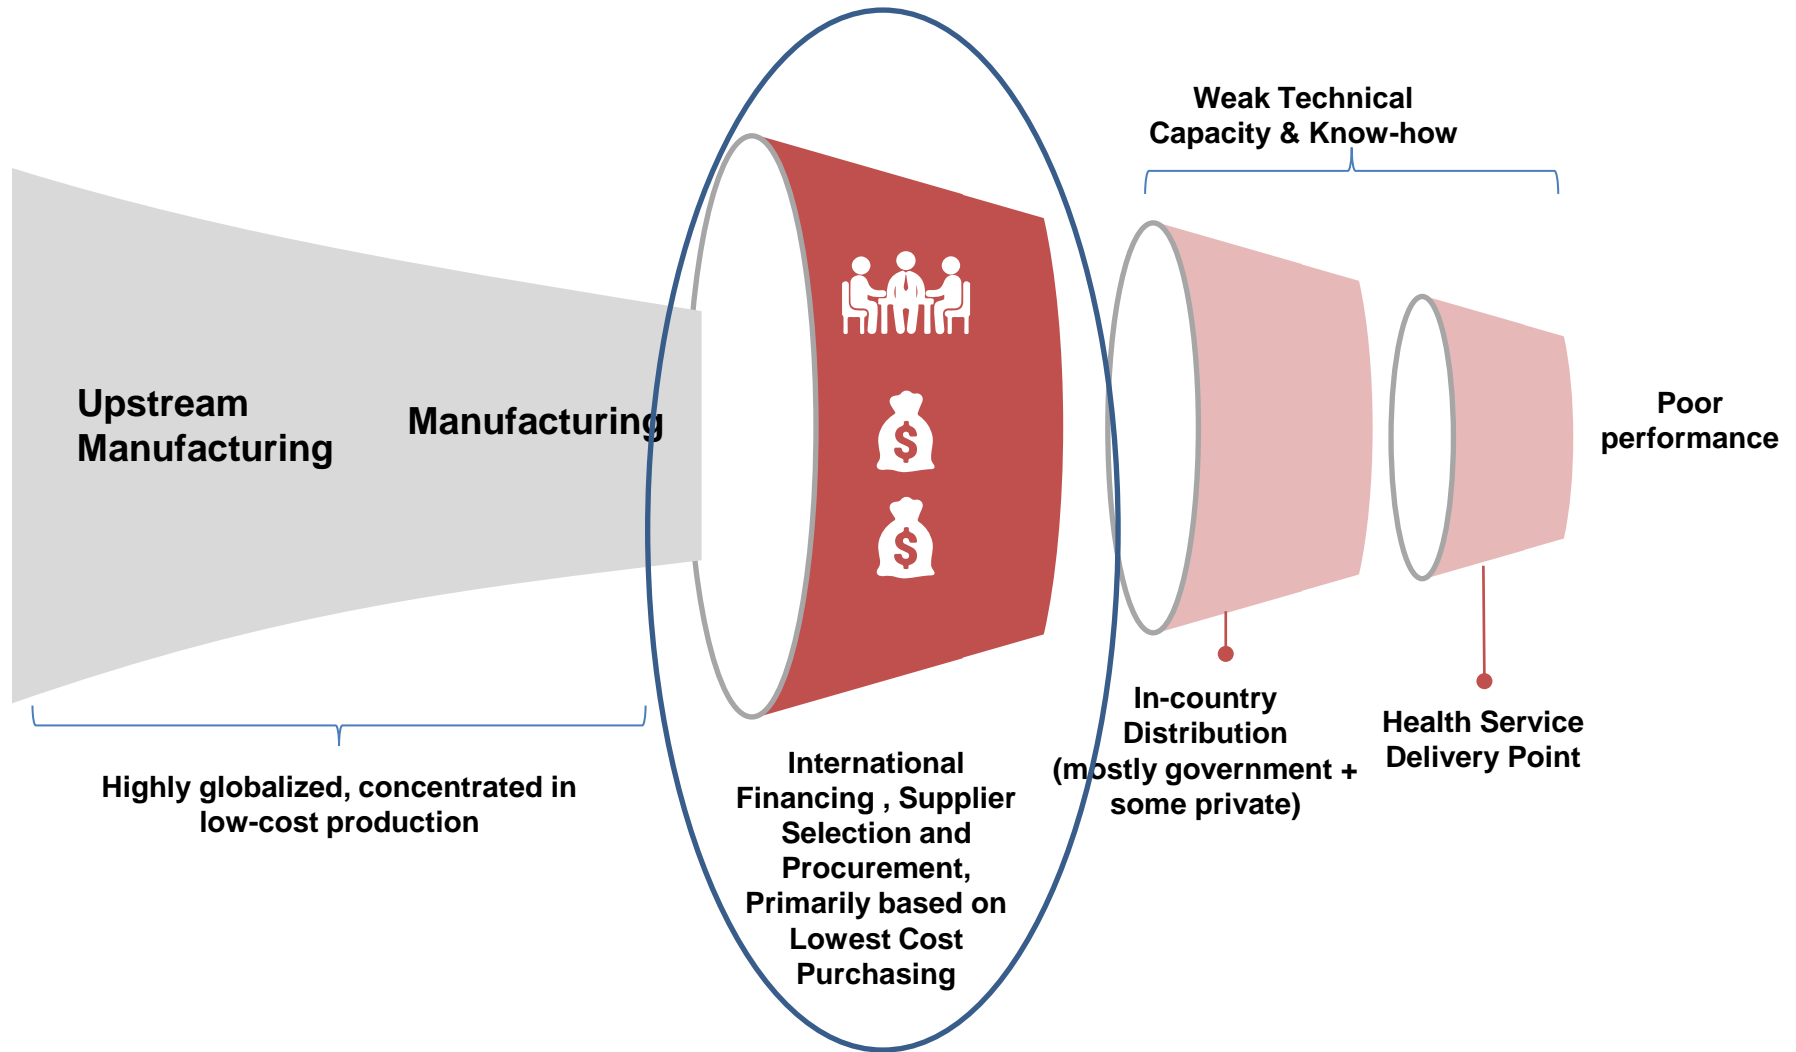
Weak Technical Capacity & Know-how

Upstream Manufacturing

Manufacturing

Poor performance

Highly globalized, concentrated in low-cost production

International Financing , Supplier Selection and Procurement, Primarily based on Lowest Cost Purchasing

In-country Distribution (mostly government + some private)

Health Service Delivery Point